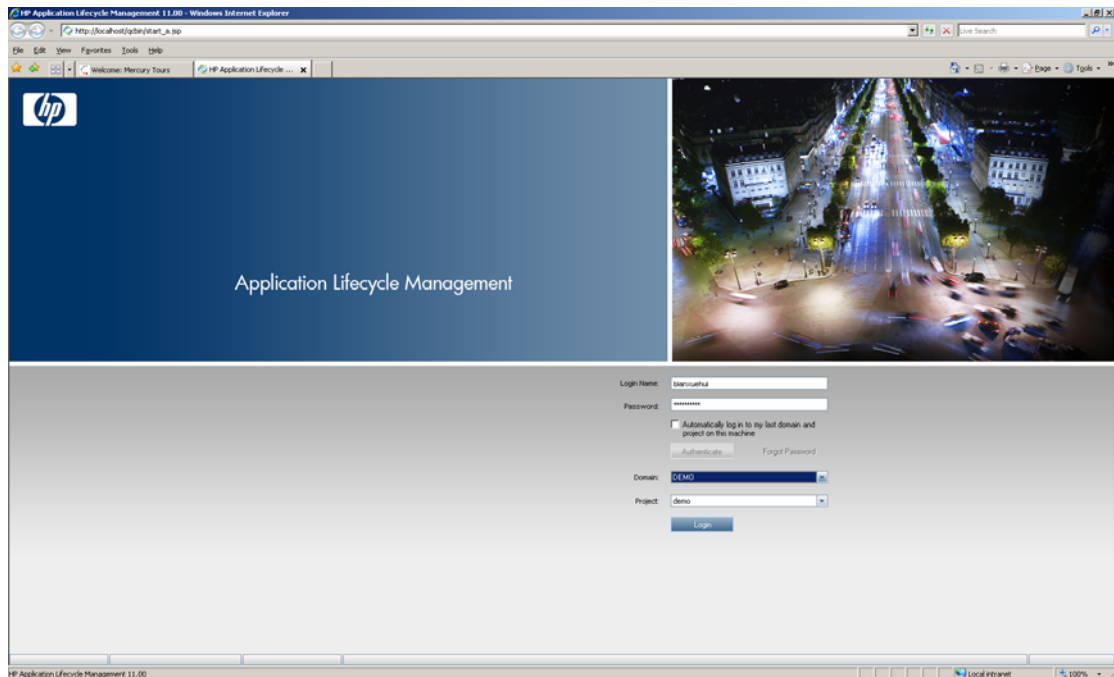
HP Application Lifecycle Management 11.00 - Windows Internet Explorer

http://localhost/qcbin/start_a.jsp

Live Search

File Edit View Favorites Tools Help

Welcome: Mercury Tours

HP Application Lifecycle ...

Page Tools

hp

Application Lifecycle Management

Login Name: bianxuehui

Password: **********

Automatically log in to my last domain and project on this machine

Authenticate

Forgot Password

Domain: DEMO

Project: demo

Login

HP Application Lifecycle Management 11.00

Local intranet

100%